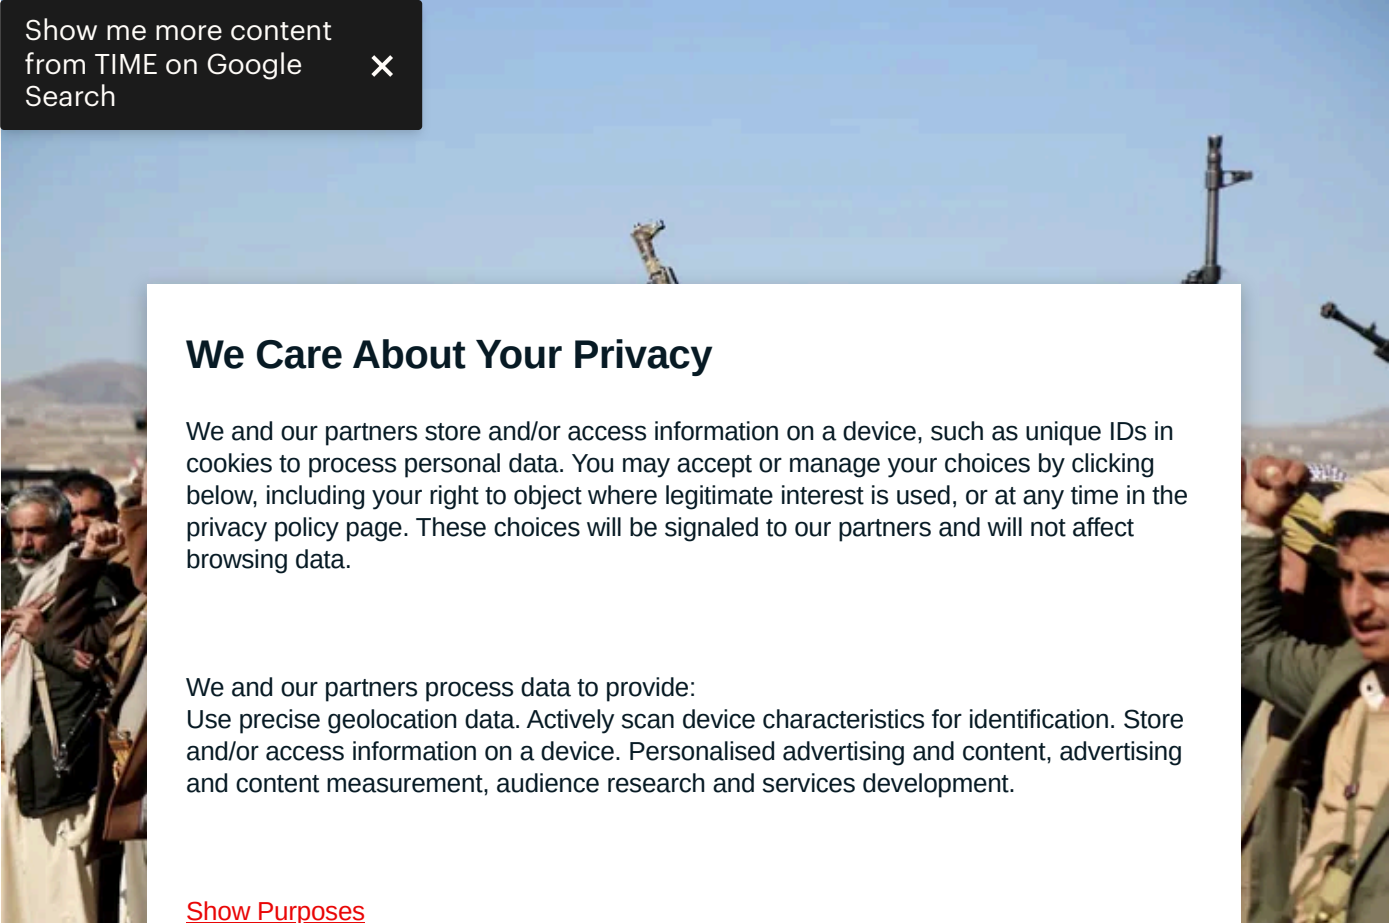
Show me more content from TIME on Google Search

×

We Care About Your Privacy

We and our partners store and/or access information on a device, such as unique IDs in cookies to process personal data. You may accept or manage your choices by clicking below, including your right to object where legitimate interest is used, or at any time in the privacy policy page. These choices will be signaled to our partners and will not affect browsing data.

We and our partners process data to provide:
Use precise geolocation data. Actively scan device characteristics for identification. Store and/or access information on a device. Personalised advertising and content, advertising and content measurement, audience research and services development.

Show Purposes